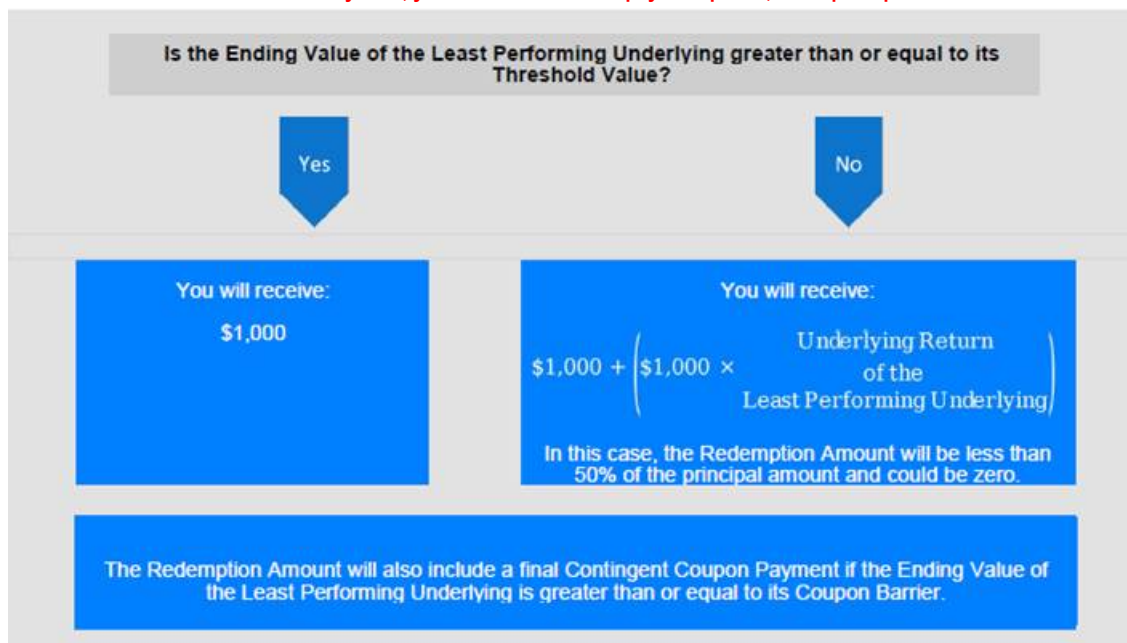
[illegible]

Is the Ending Value of the Least Performing Underlying greater than or equal to its Threshold Value?

Yes

No

You will receive:

$1,000

You will receive:

$\$1{,}000 + \left(\$1{,}000 \times \text{Underlying Return of the Least Performing Underlying}\right)$

In this case, the Redemption Amount will be less than 50% of the principal amount and could be zero.

The Redemption Amount will also include a final Contingent Coupon Payment if the Ending Value of the Least Performing Underlying is greater than or equal to its Coupon Barrier.